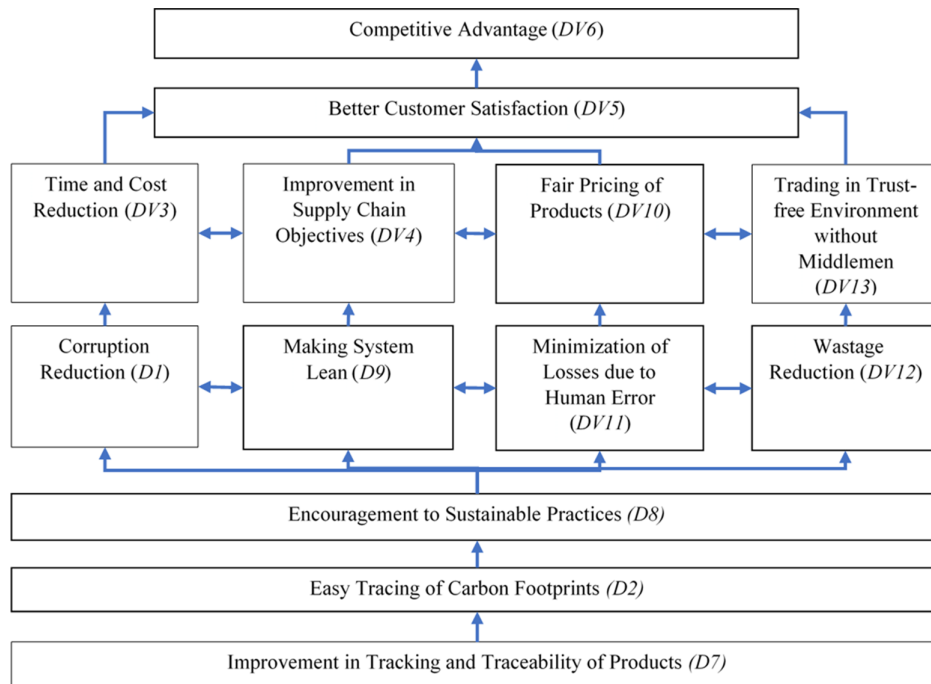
Competitive Advantage (DV6)

Better Customer Satisfaction (DV5)

Time and Cost Reduction (DV3)

Improvement in Supply Chain Objectives (DV4)

Fair Pricing of Products (DV10)

Trading in Trust-free Environment without Middlemen (DV13)

Corruption Reduction (D1)

Making System Lean (D9)

Minimization of Losses due to Human Error (DV11)

Wastage Reduction (DV12)

Encouragement to Sustainable Practices (D8)

Easy Tracing of Carbon Footprints (D2)

Improvement in Tracking and Traceability of Products (D7)